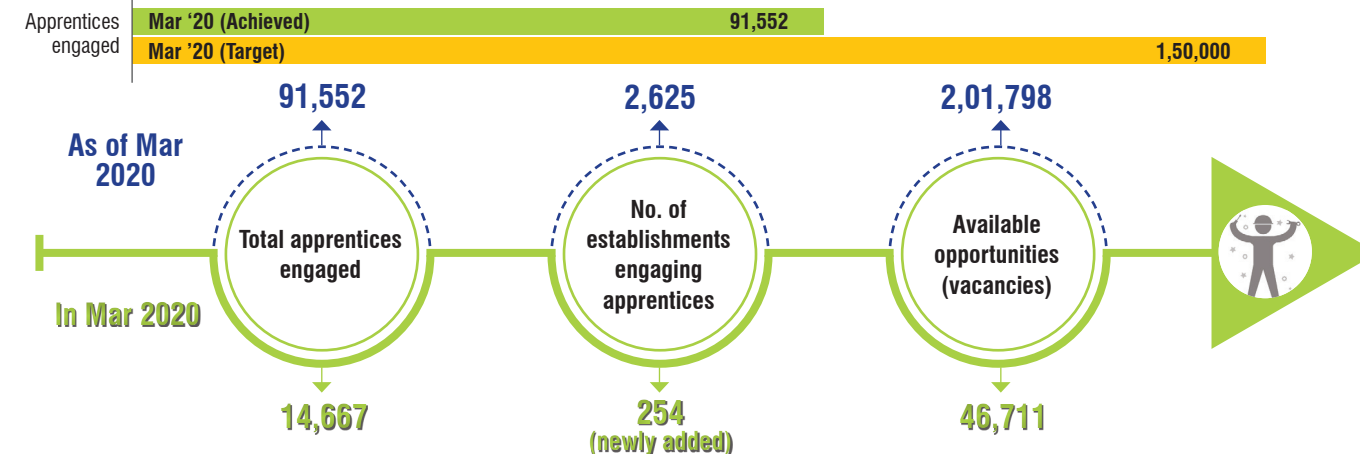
Apprentices engaged

Mar ‘20 (Achieved) 91,552

Mar ’20 (Target) 1,50,000

As of Mar 2020

91,552

Total apprentices engaged

14,667

2,625

No. of establishments engaging apprentices

254 (newly added)

2,01,798

Available opportunities (vacancies)

46,711

In Mar 2020